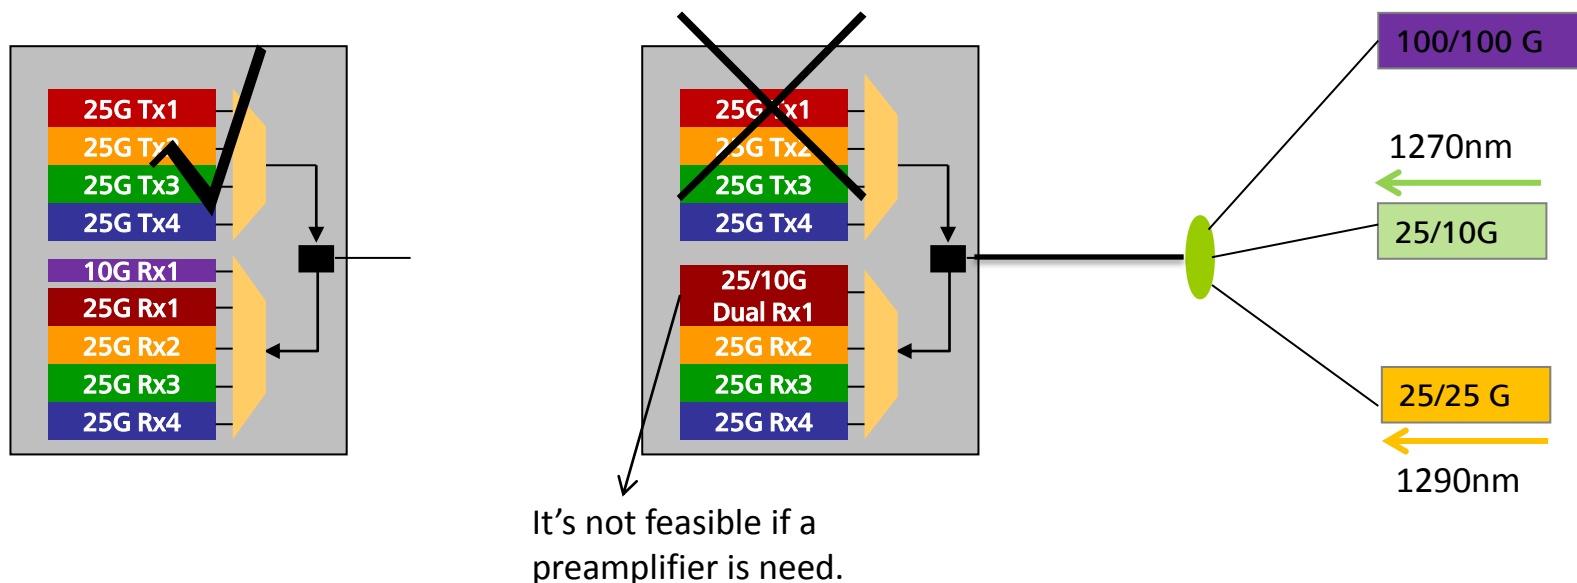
25G Tx1
25G Tx2
25G Tx3
25G Tx4
10G Rx1
25G Rx1
25G Rx2
25G Rx3
25G Rx4

25G Tx1
25G Tx2
25G Tx3
25G Tx4
25/10G Dual Rx1
25G Rx2
25G Rx3
25G Rx4

It's not feasible if a preamplifier is need.

100/100 G
1270nm
25/10G
25/25 G
1290nm